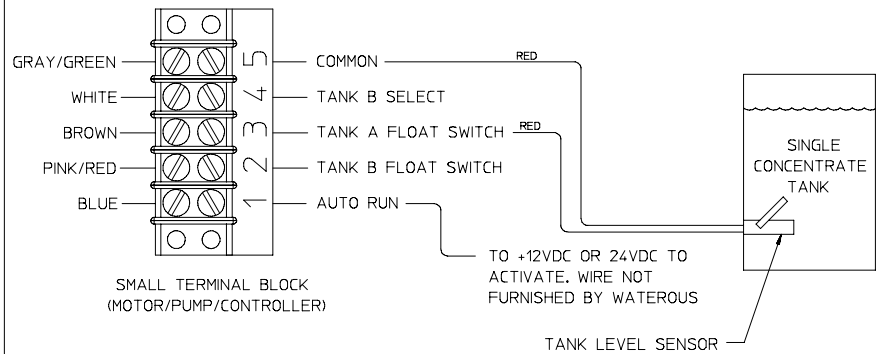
GRAY/GREEN
WHITE
BROWN
PINK/RED
BLUE

5
4
3
2
1

COMMON
TANK B SELECT
TANK A FLOAT SWITCH
TANK B FLOAT SWITCH
AUTO RUN

RED
RED

SINGLE CONCENTRATE TANK

TO +12VDC OR 24VDC TO ACTIVATE. WIRE NOT FURNISHED BY WATEROUS

SMALL TERMINAL BLOCK (MOTOR/PUMP/CONTROLLER)

TANK LEVEL SENSOR